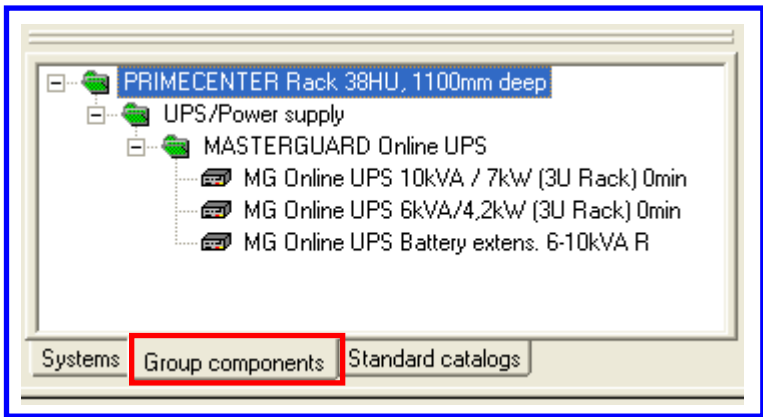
PRIMECENTER Rack 38HU, 1100mm deep
UPS/Power supply
MASTERGUARD Online UPS
MG Online UPS 10kVA / 7kW (3U Rack) 0min
MG Online UPS 6kVA/4,2kW (3U Rack) 0min
MG Online UPS Battery extens. 6-10kVA R

Systems
Group components
Standard catalogs